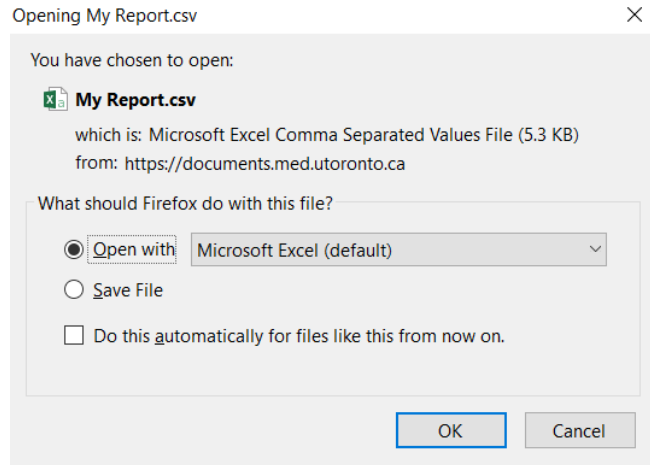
Opening My Report.csv

You have chosen to open:

My Report.csv

which is: Microsoft Excel Comma Separated Values File (5.3 KB)

from: https://documents.med.utoronto.ca

What should Firefox do with this file?

Open with Microsoft Excel (default)

Save File

Do this automatically for files like this from now on.

OK Cancel